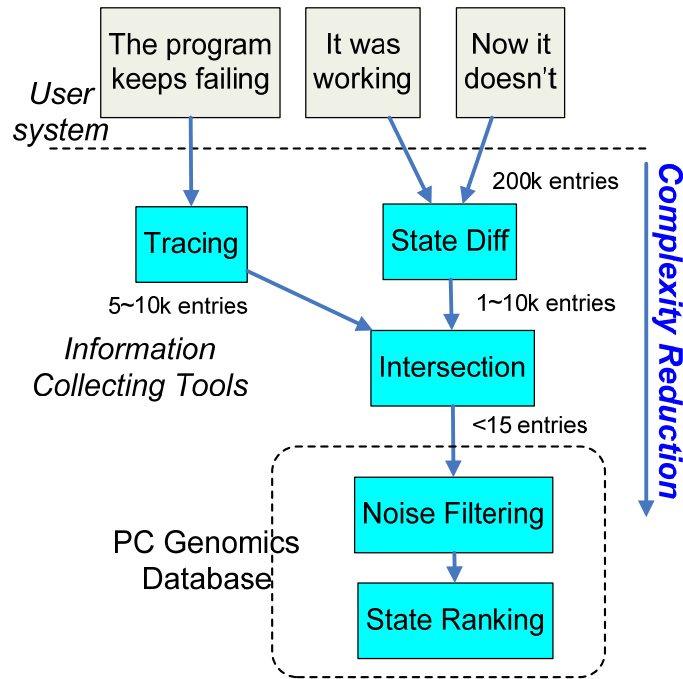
The program keeps failing

It was working

Now it doesn't

User system

200k entries

Complexity Reduction

Tracing

State Diff

5~10k entries

1~10k entries

Information Collecting Tools

Intersection

<15 entries

Noise Filtering

PC Genomics Database

State Ranking